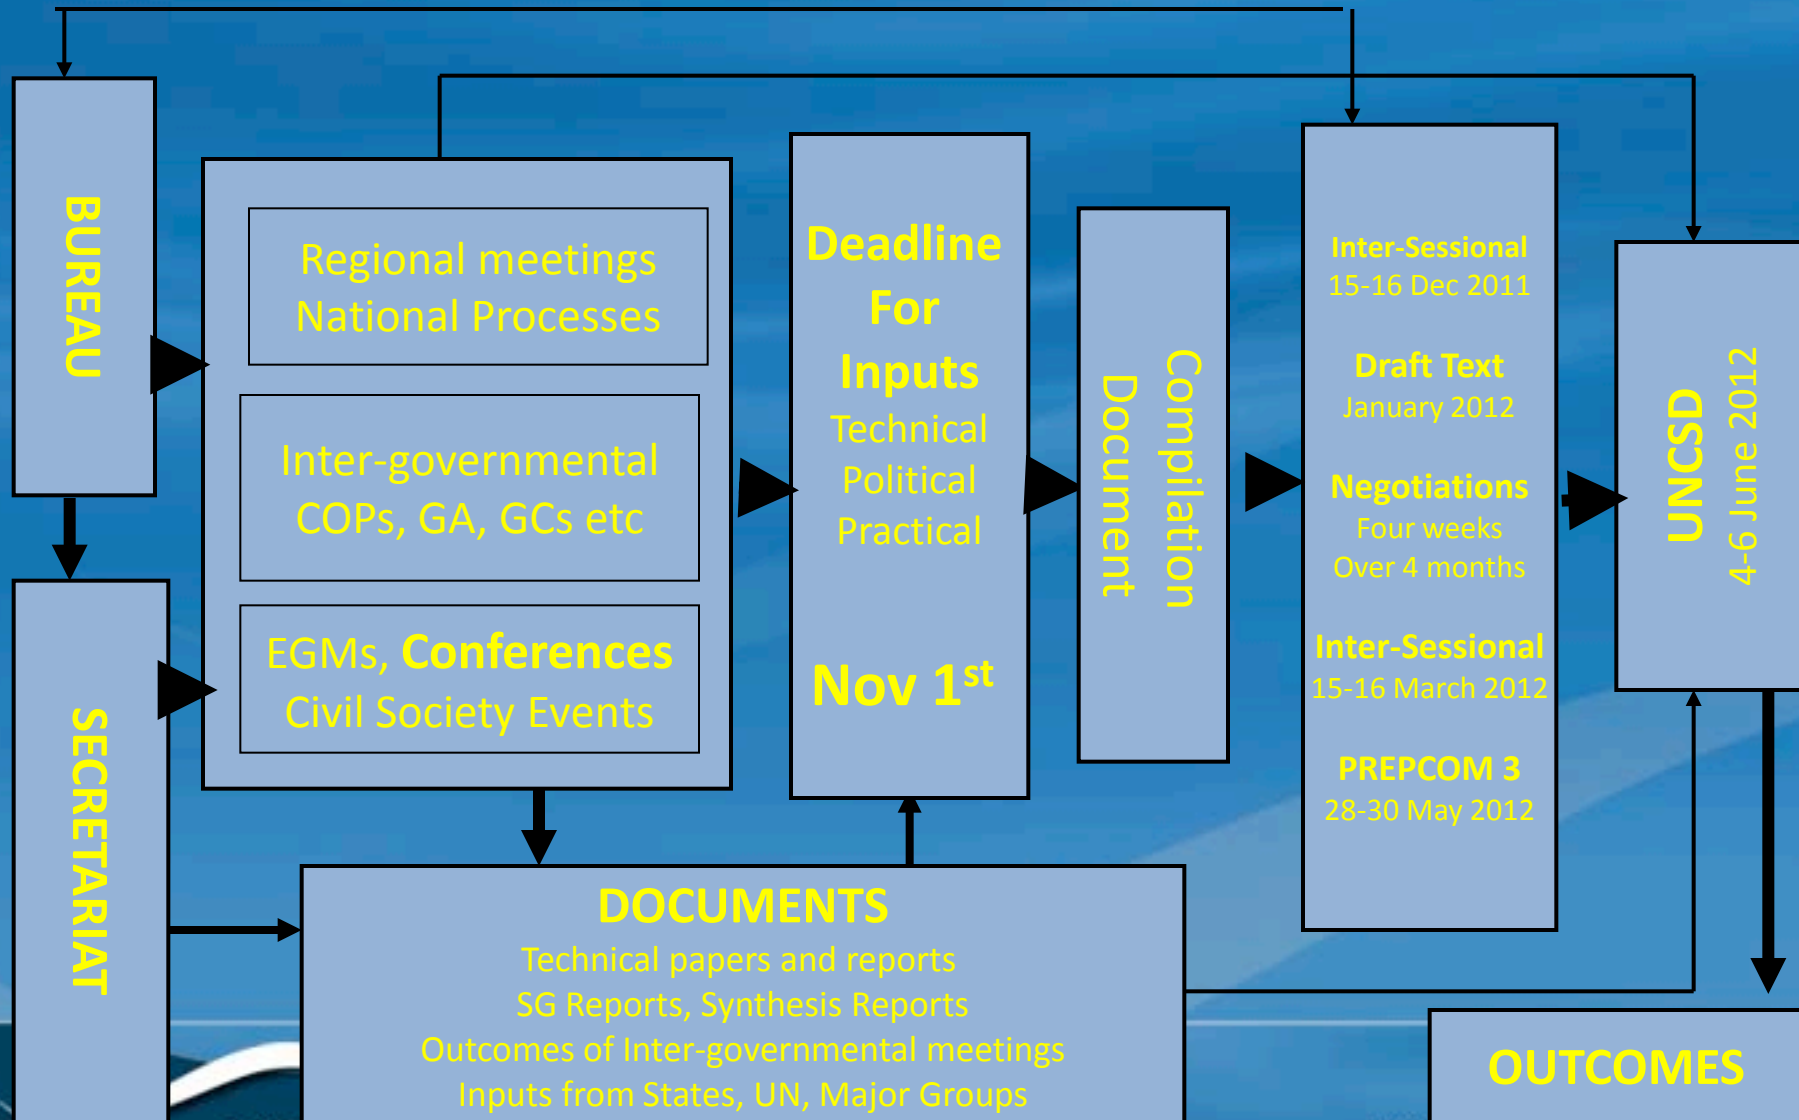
BUREAU

SECRETARIAT

Regional meetings
National Processes

Inter-governmental
COPs, GA, GCs etc

EGMs, Conferences
Civil Society Events

Deadline
For
Inputs
Technical
Political
Practical

Nov 1$^{st}$

Compilation
Document

Inter-Sessional
15-16 Dec 2011

Draft Text
January 2012

Negotiations
Four weeks
Over 4 months

Inter-Sessional
15-16 March 2012

PREPCOM 3
28-30 May 2012

UNCSD
4-6 June 2012

DOCUMENTS
Technical papers and reports
SG Reports, Synthesis Reports
Outcomes of Inter-governmental meetings
Inputs from States, UN, Major Groups

OUTCOMES